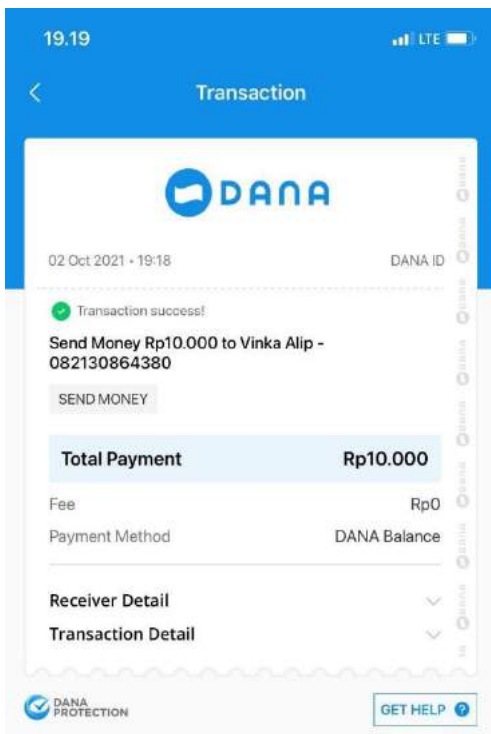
19.19

LTE

Transaction

DANA

02 Oct 2021 • 19:18

DANA ID

Transaction success!

Send Money Rp10.000 to Vinka Alip - 082130864380

SEND MONEY

| Total Payment | Rp10.000 |
|---|---|
| Fee | Rp0 |
| Payment Method | DANA Balance |

Receiver Detail

Transaction Detail

DANA PROTECTION

GET HELP